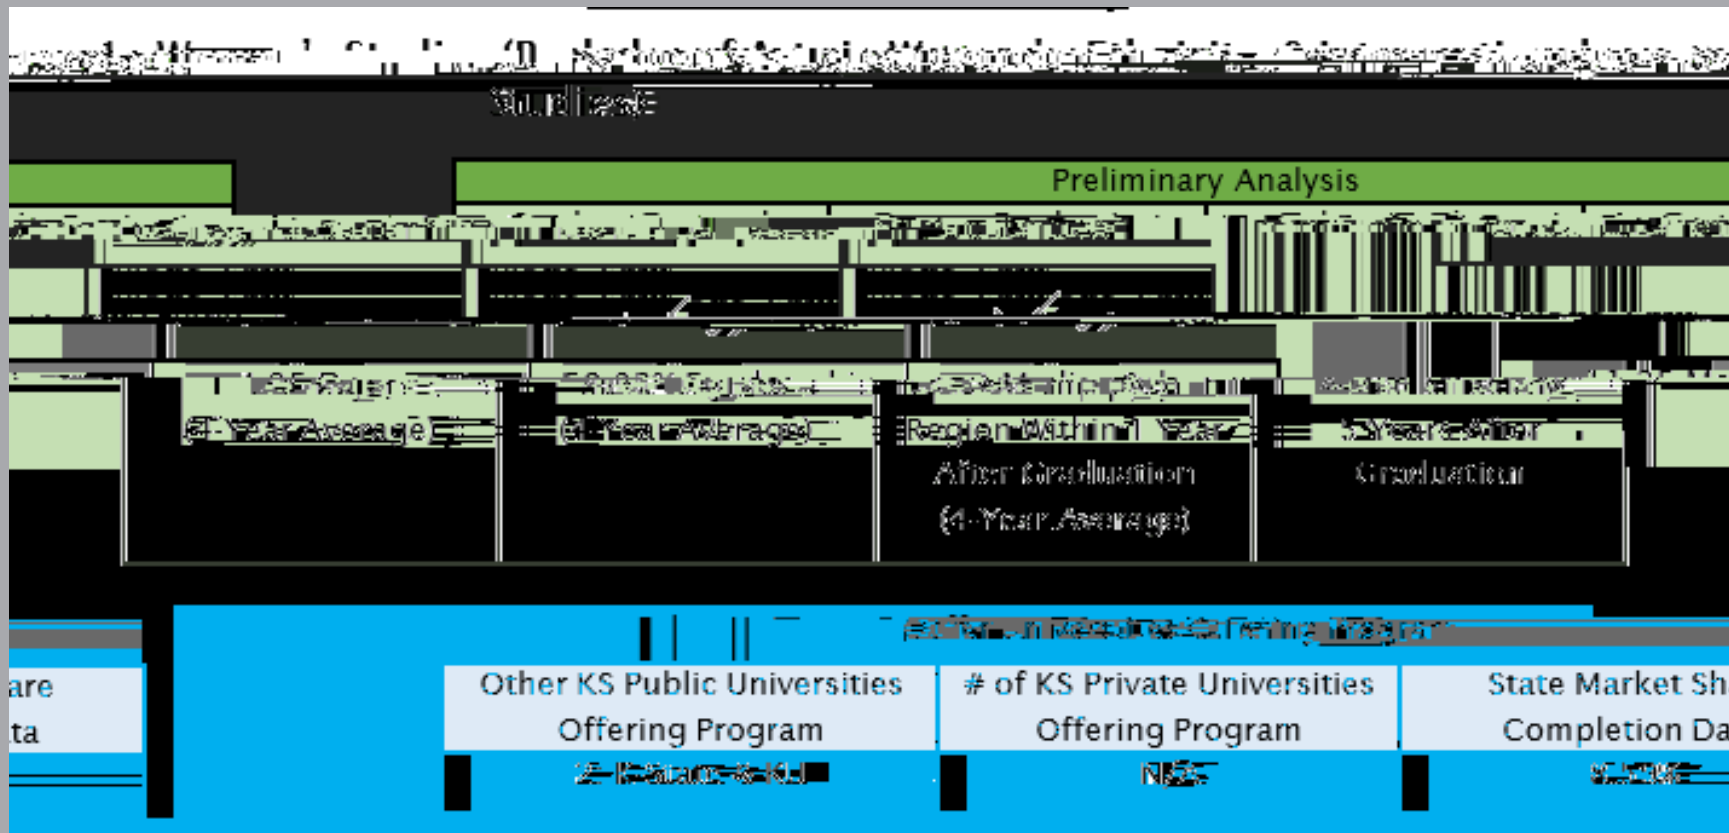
Studies

Preliminary Analysis

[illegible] (4-Year Average)

(4-Year Average)

Region Within 1 Year After Graduation (4-Year Average)

5 Years After Graduation

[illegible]

are
ta

Other KS Public Universities Offering Program

# of KS Private Universities Offering Program

State Market Sh
Completion Da

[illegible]

N/A

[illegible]